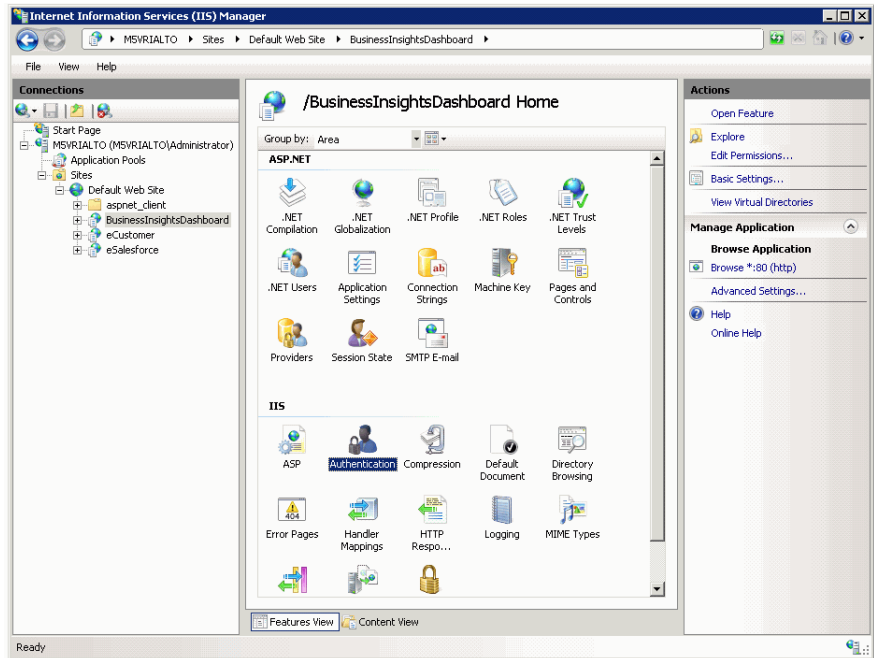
Internet Information Services (IIS) Manager

M5VRIALTO ▸ Sites ▸ Default Web Site ▸ BusinessInsightsDashboard ▸

File View Help

Connections

Start Page
M5VRIALTO (M5VRIALTO\Administrator)
Application Pools
Sites
Default Web Site
aspnet_client
BusinessInsightsDashboard
eCustomer
eSalesforce

/BusinessInsightsDashboard Home

Group by: Area

ASP.NET

.NET Compilation
.NET Globalization
.NET Profile
.NET Roles
.NET Trust Levels
.NET Users
Application Settings
Connection Strings
Machine Key
Pages and Controls
Providers
Session State
SMTP E-mail

IIS

ASP
Authentication
Compression
Default Document
Directory Browsing
Error Pages
Handler Mappings
HTTP Respo...
Logging
MIME Types

Features View
Content View

Actions

Open Feature
Explore
Edit Permissions...
Basic Settings...
View Virtual Directories

Manage Application

Browse Application
Browse *:80 (http)
Advanced Settings...
Help
Online Help

Ready